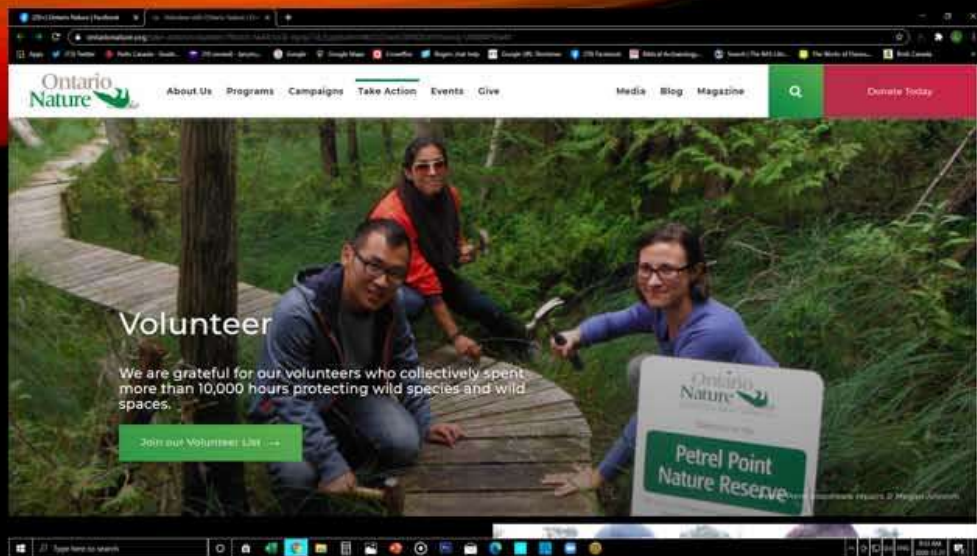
(29+) Ontario Nature | Facebook
Volunteer with Ontario Nature | O...

ontarionature.org/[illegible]

Apps
Google
Google Maps
Google URL Shortener

Ontario Nature

About Us Programs Campaigns Take Action Events Give

Media Blog Magazine

Donate Today

Volunteer

We are grateful for our volunteers who collectively spent more than 10,000 hours protecting wild species and wild spaces.

Join our Volunteer List →

Ontario Nature

Petrel Point Nature Reserve

Type here to search